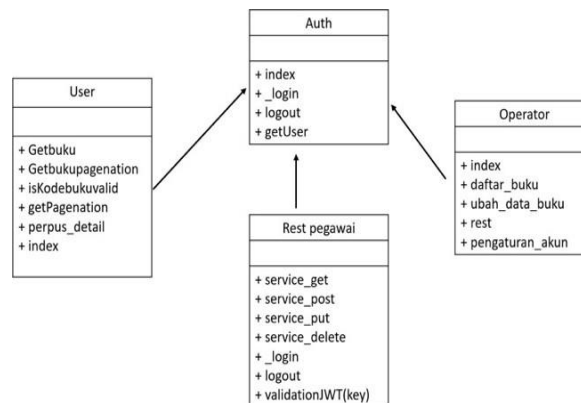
Auth

+ index
+ _login
+ logout
+ getUser

User

+ Getbuku
+ Getbukupagenation
+ isKodebukuvalid
+ getPagenation
+ perpus_detail
+ index

Operator

+ index
+ daftar_buku
+ ubah_data_buku
+ rest
+ pengaturan_akun

Rest pegawai

+ service_get
+ service_post
+ service_put
+ service_delete
+ _login
+ logout
+ validationJWT(key)